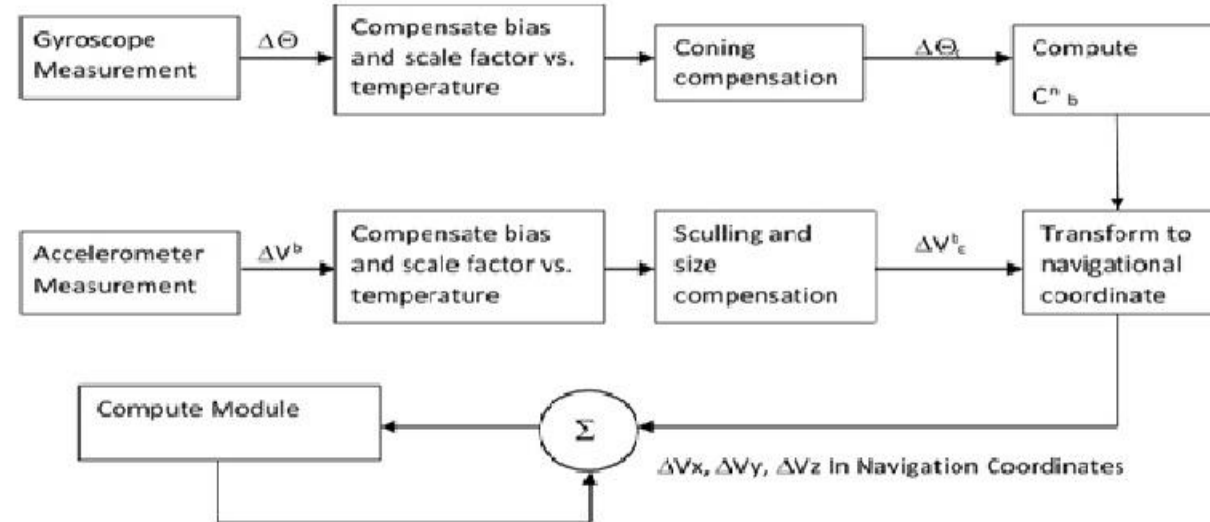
Gyroscope Measurement

$\Delta\Theta$

Compensate bias and scale factor vs. temperature

Coning compensation

$\Delta\Theta_c$

Compute $C^n{}_b$

Accelerometer Measurement

$\Delta V^b$

Compensate bias and scale factor vs. temperature

Sculling and size compensation

$\Delta V^b{}_c$

Transform to navigational coordinate

Compute Module

$\Sigma$

$\Delta Vx$, $\Delta Vy$, $\Delta Vz$ In Navigation Coordinates